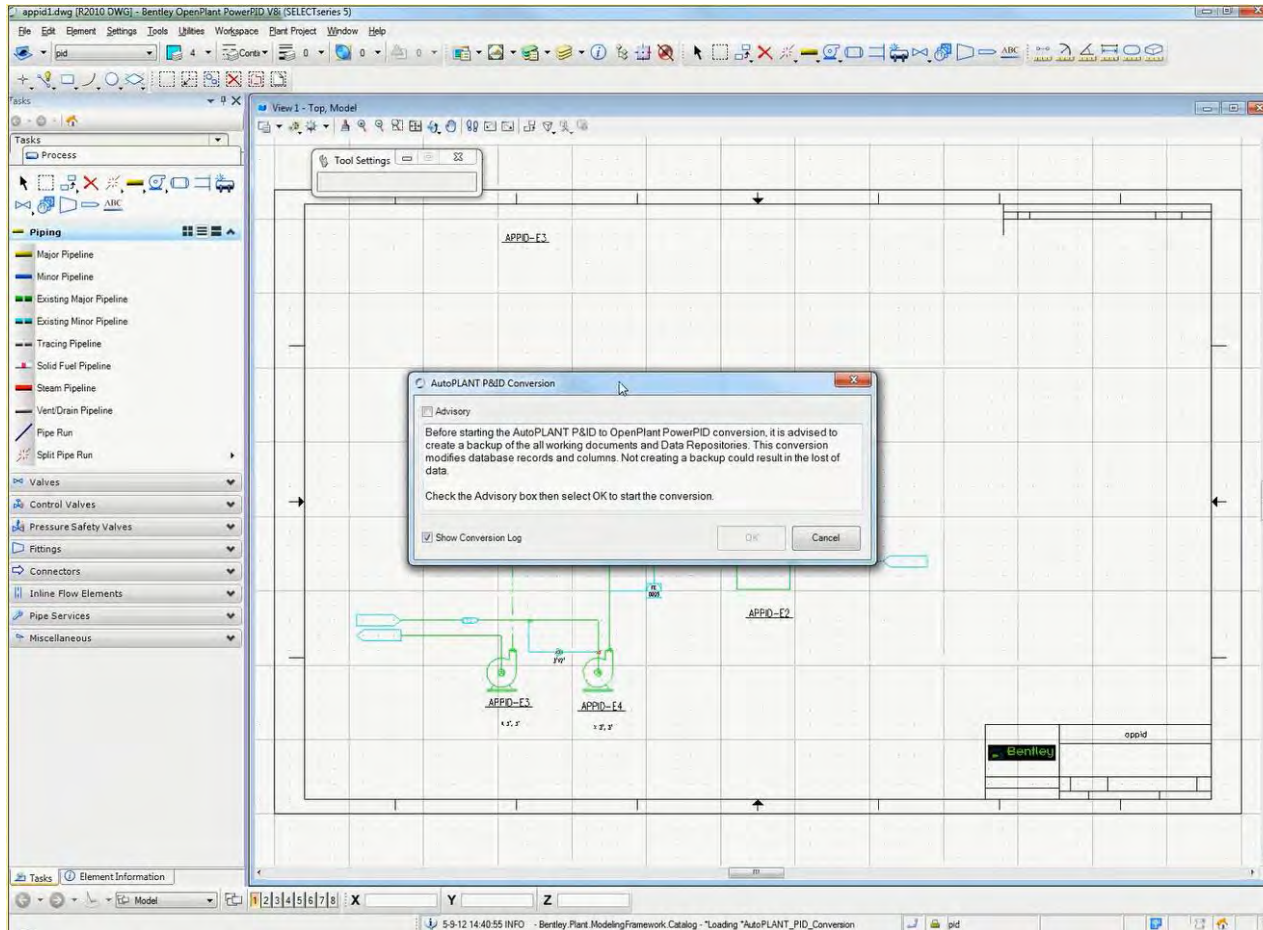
appid1.dwg [R2010 DWG] - Bentley OpenPlant PowerPID V8i (SELECTseries 5)

File Edit Element Settings Tools Utilities Workspace Plant Project Window Help

pid 4 Conti 0 0 0

Tasks

Tasks

Process

ABC

Piping

Major Pipeline

Minor Pipeline

Existing Major Pipeline

Existing Minor Pipeline

Tracing Pipeline

Solid Fuel Pipeline

Steam Pipeline

Vent/Drain Pipeline

Pipe Run

Split Pipe Run

Valves

Control Valves

Pressure Safety Valves

Fittings

Connectors

Inline Flow Elements

Pipe Services

Miscellaneous

View 1 - Top, Model

Tool Settings

APPID-E3

AutoPLANT P&ID Conversion

Advisory

Before starting the AutoPLANT P&ID to OpenPlant PowerPID conversion, it is advised to create a backup of the all working documents and Data Repositories. This conversion modifies database records and columns. Not creating a backup could result in the lost of data.

Check the Advisory box then select OK to start the conversion.

Show Conversion Log

OK

Cancel

APPID-E2

APPID-E3

APPID-E4

oppid

Bentley

Tasks Element Information

Model 1 2 3 4 5 6 7 8 X Y Z

5-9-12 14:40:55 INFO - Bentley.Plant.ModelingFramework.Catalog - "Loading "AutoPLANT_PID_Conversion

pid